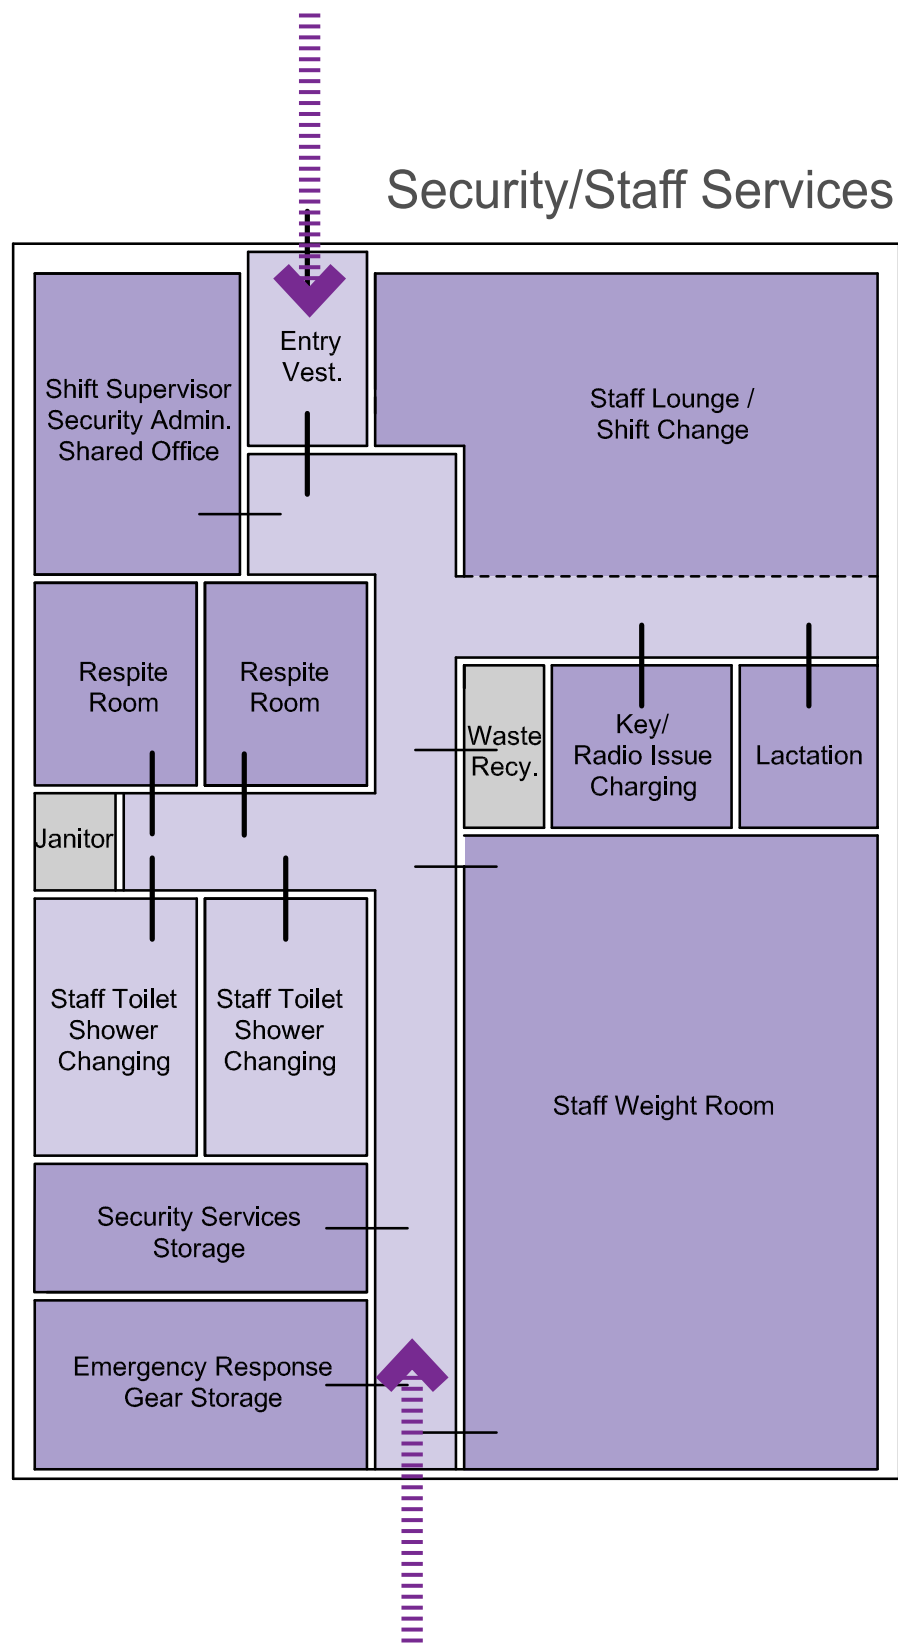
Security/Staff Services

Shift Supervisor
Security Admin.
Shared Office

Entry
Vest.

Staff Lounge /
Shift Change

Respite
Room

Respite
Room

Waste
Recy.

Key/
Radio Issue
Charging

Lactation

Janitor

Staff Toilet
Shower
Changing

Staff Toilet
Shower
Changing

Staff Weight Room

Security Services
Storage

Emergency Response
Gear Storage